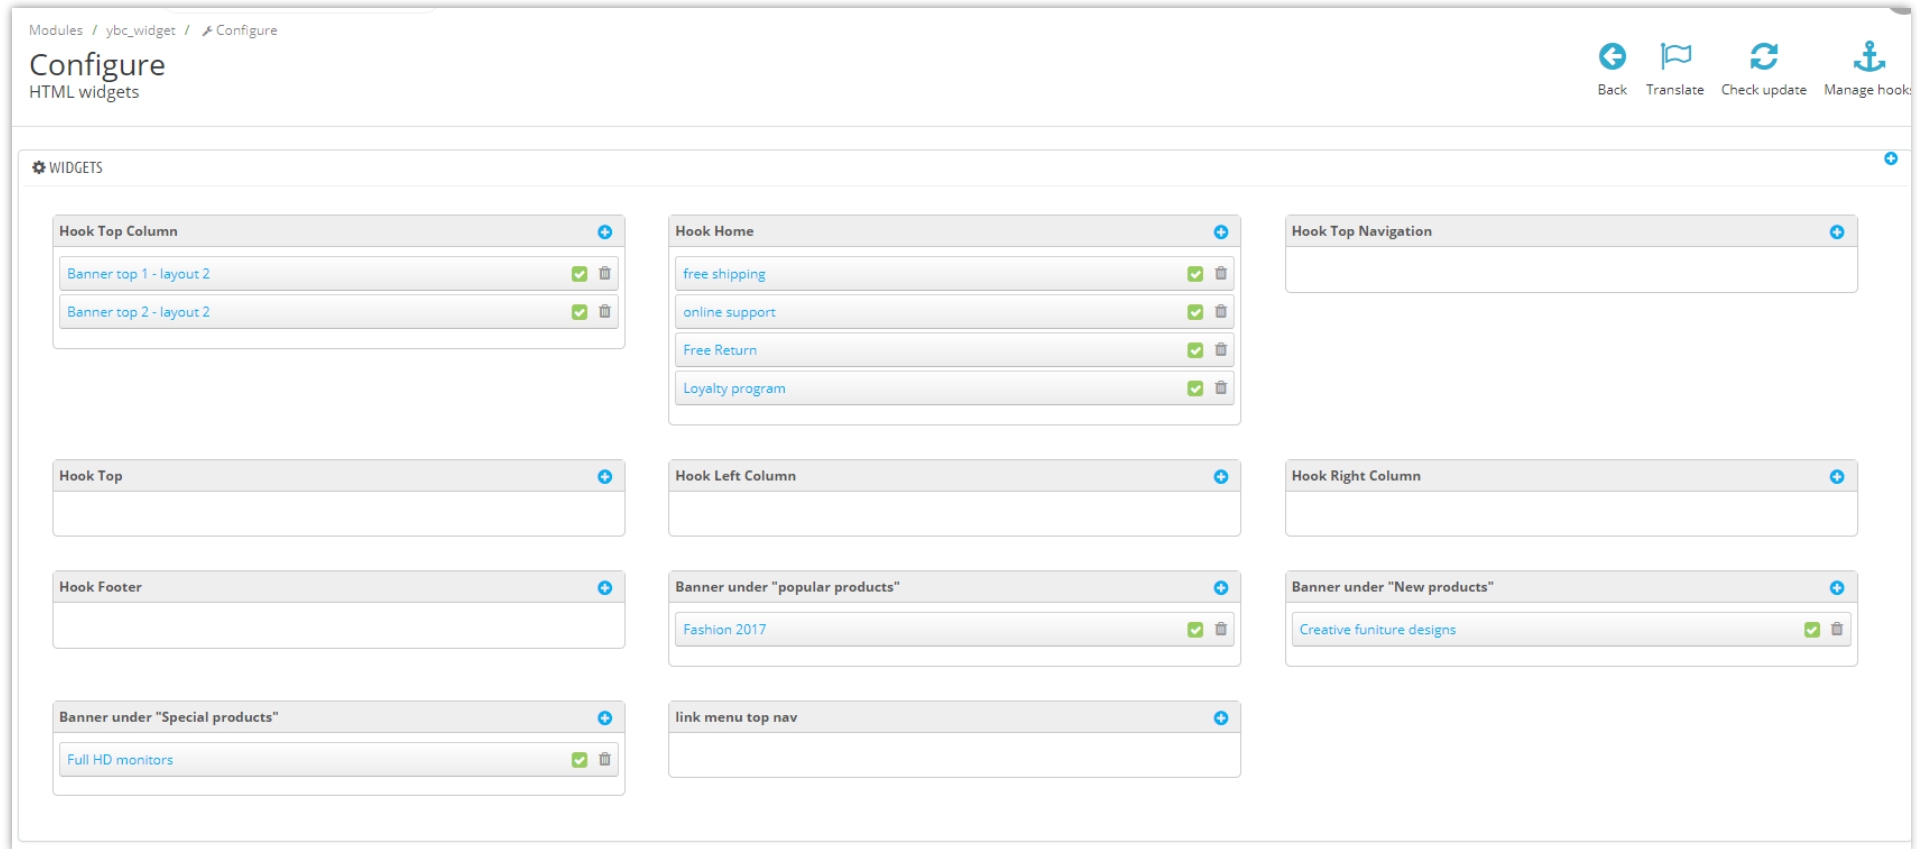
Modules / ybc_widget / Configure

Configure
HTML widgets

Back
Translate
Check update
Manage hooks

WIDGETS

Hook Top Column
Banner top 1 - layout 2
Banner top 2 - layout 2

Hook Home
free shipping
online support
Free Return
Loyalty program

Hook Top Navigation

Hook Top

Hook Left Column

Hook Right Column

Hook Footer

Banner under "popular products"
Fashion 2017

Banner under "New products"
Creative funiture designs

Banner under "Special products"
Full HD monitors

link menu top nav